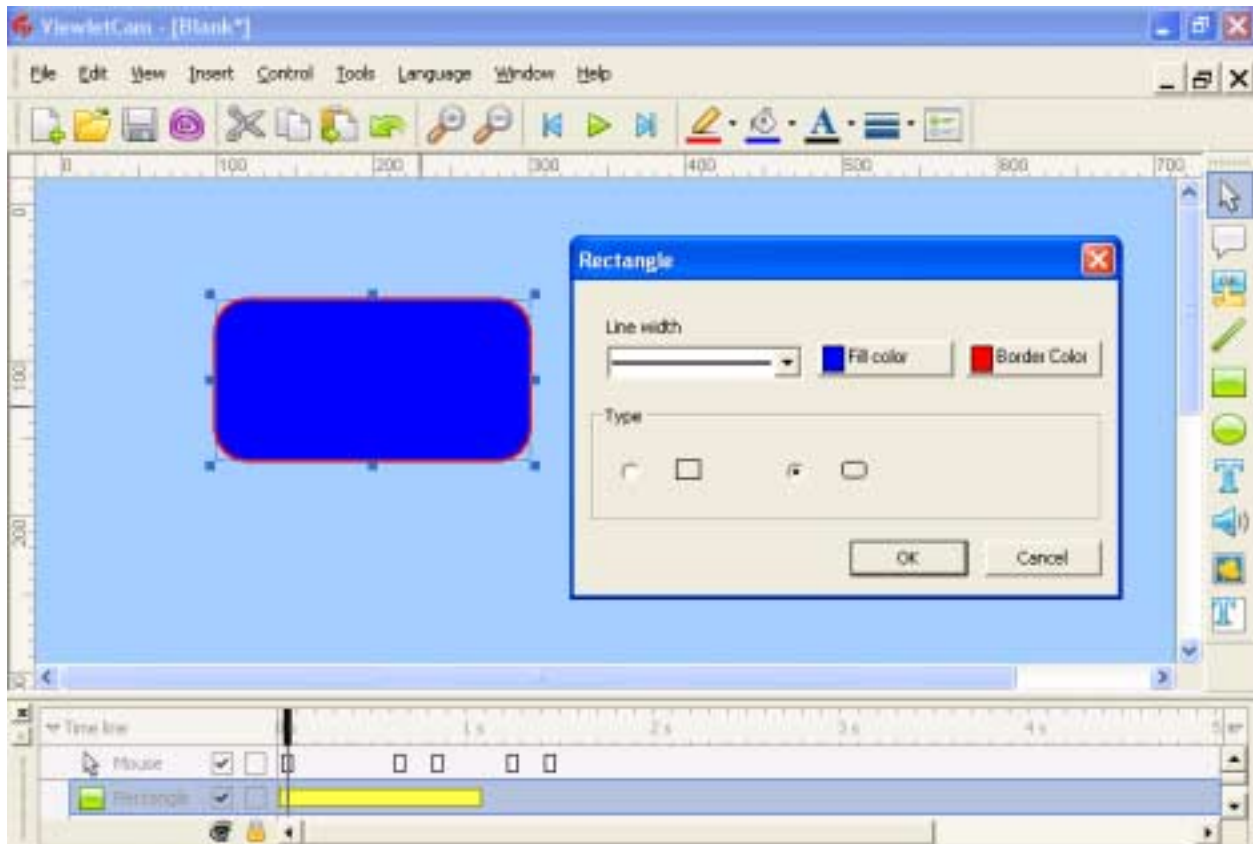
ViewletCam - [Blank*]

File Edit View Insert Control Tools Language Window Help

0 100 200 300 400 500 600 700

0

100

200

Rectangle

Line width

Fill color

Border Color

Type

OK Cancel

Time line 1 s 2 s 3 s 4 s 5

Mouse

Rectangle